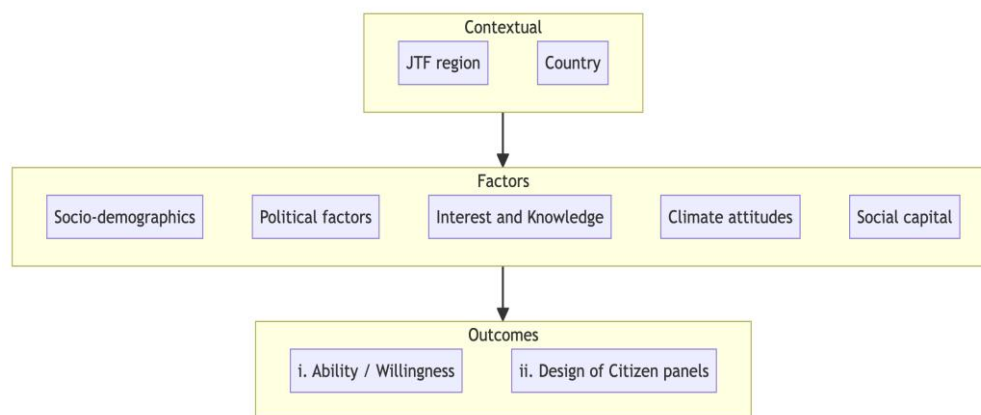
Contextual

JTF region

Country

Factors

Socio-demographics

Political factors

Interest and Knowledge

Climate attitudes

Social capital

Outcomes

i. Ability / Willingness

ii. Design of Citizen panels